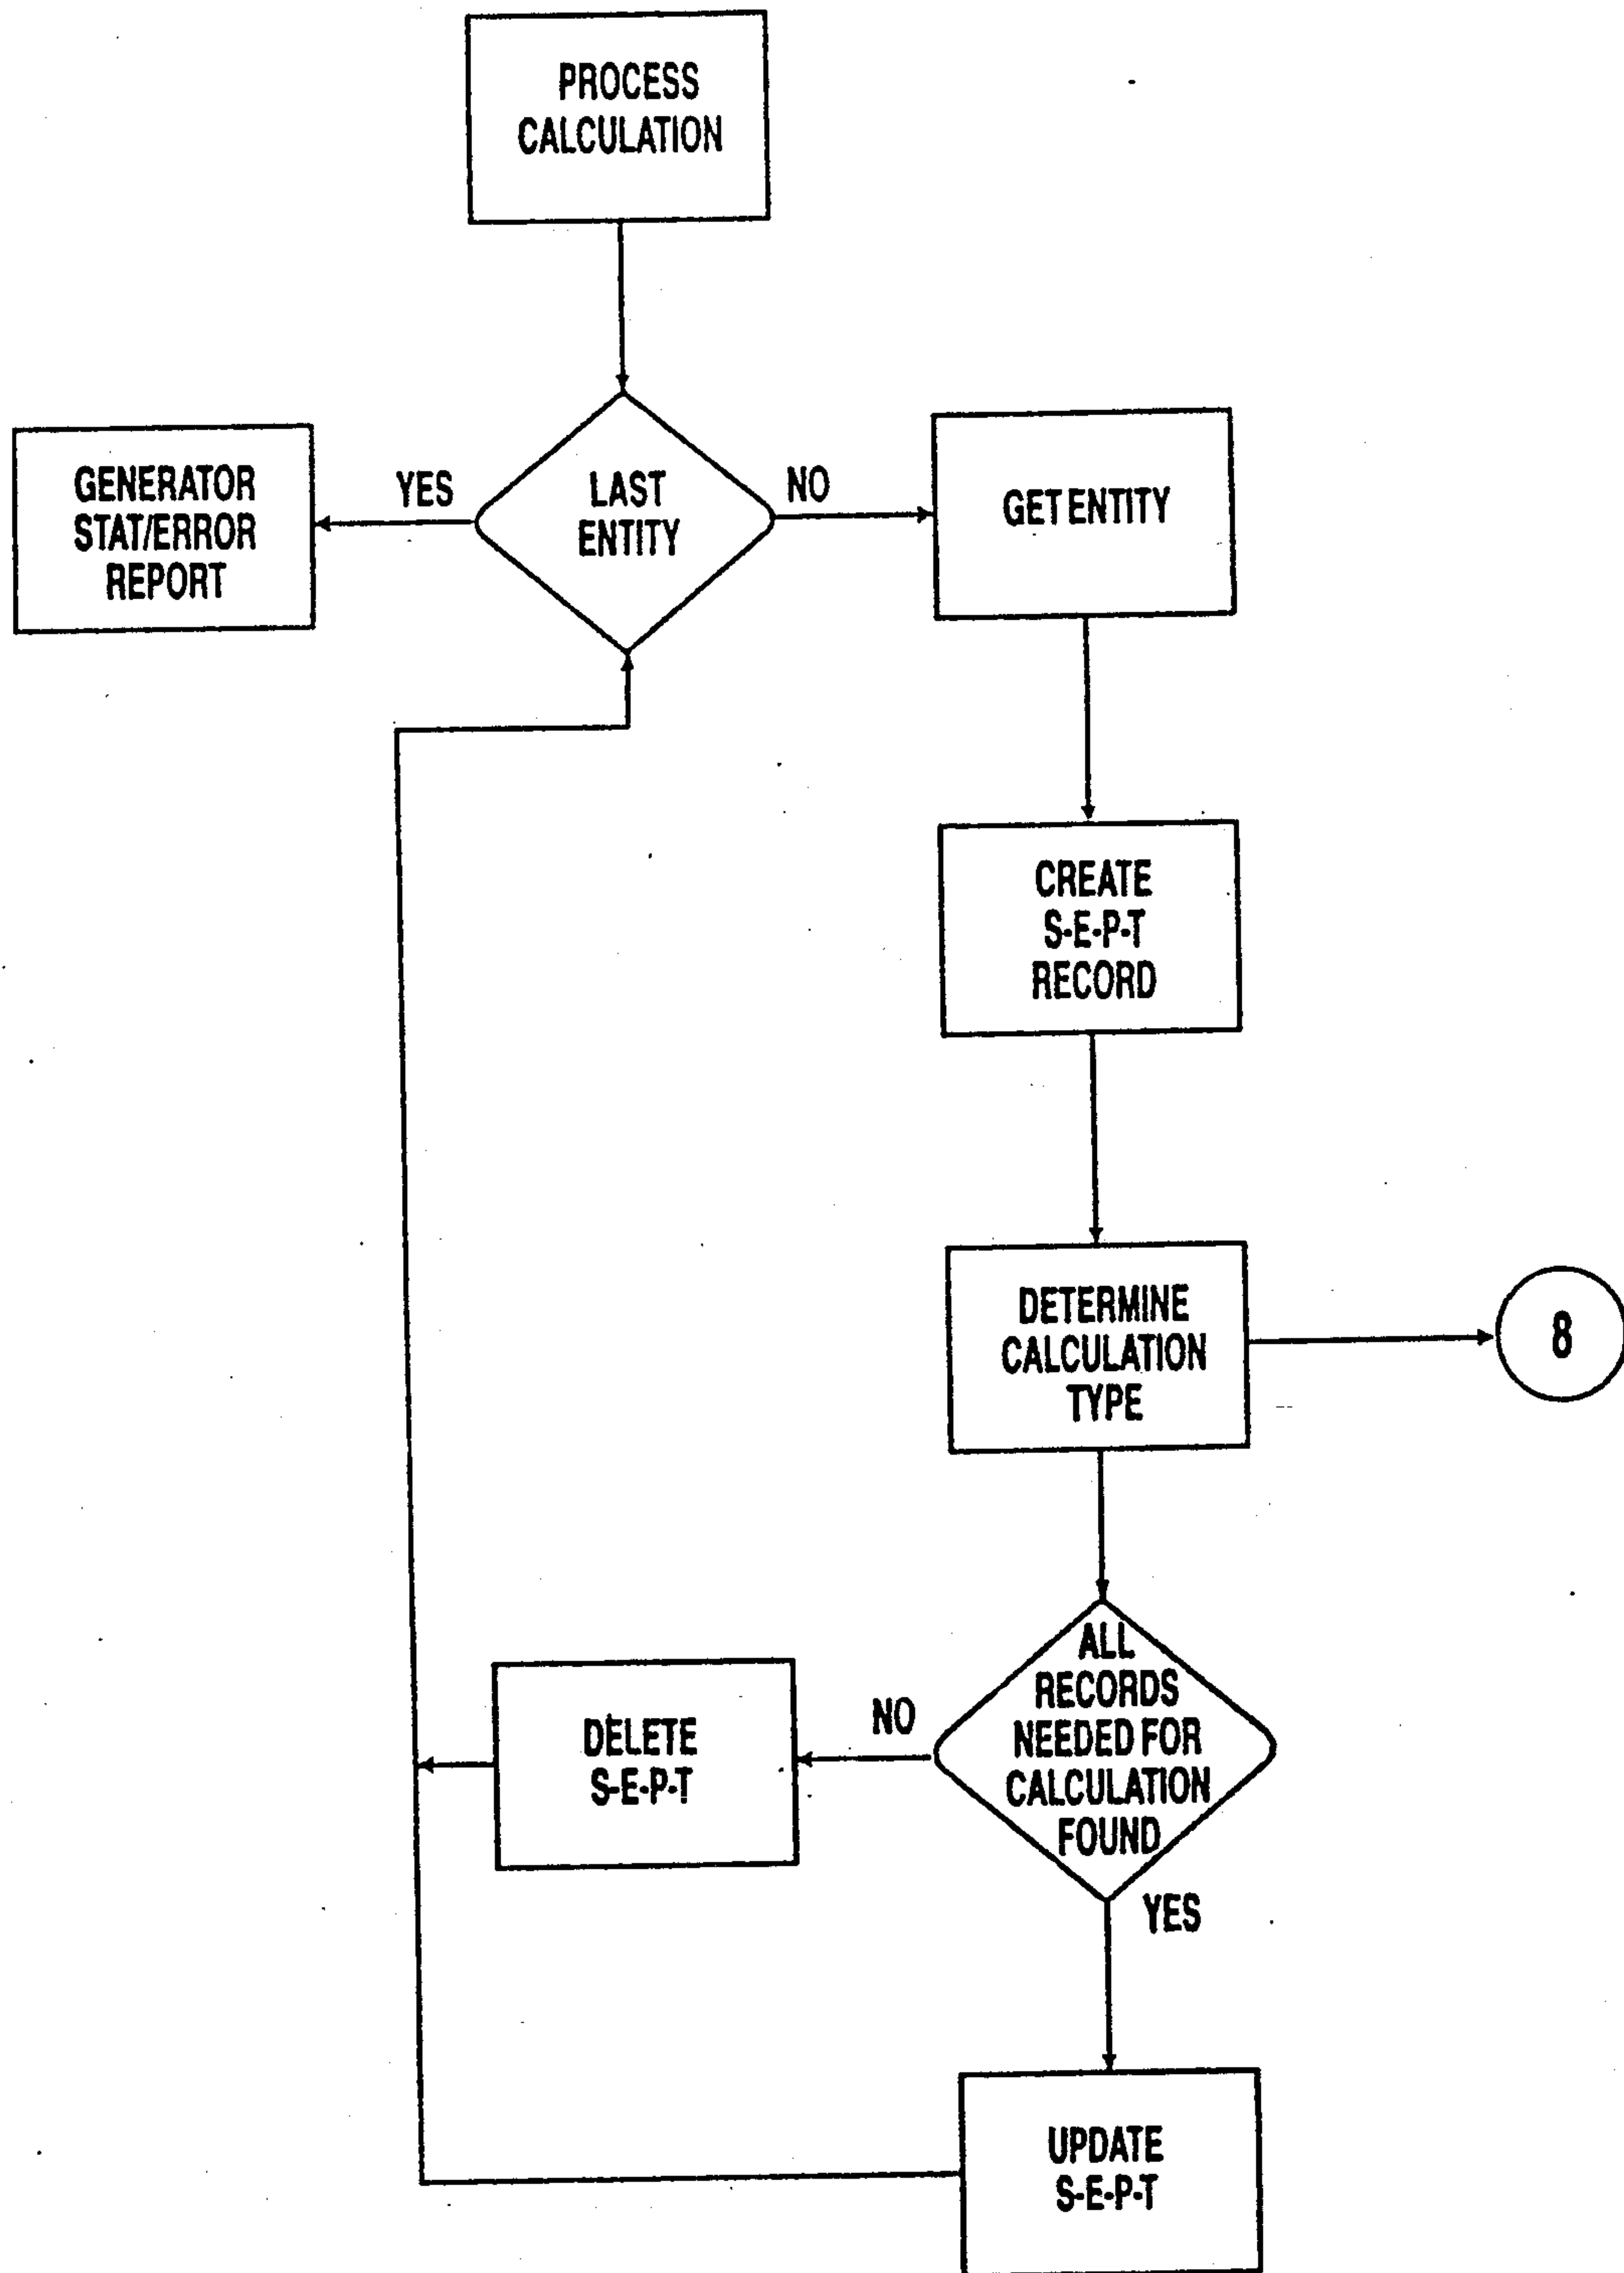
PROCESS CALCULATION

GENERATOR STAT/ERROR REPORT

YES

LAST ENTITY

NO

GET ENTITY

CREATE S-E-P-T RECORD

DETERMINE CALCULATION TYPE

8

DELETE S-E-P-T

NO

ALL RECORDS NEEDED FOR CALCULATION FOUND

YES

UPDATE S-E-P-T